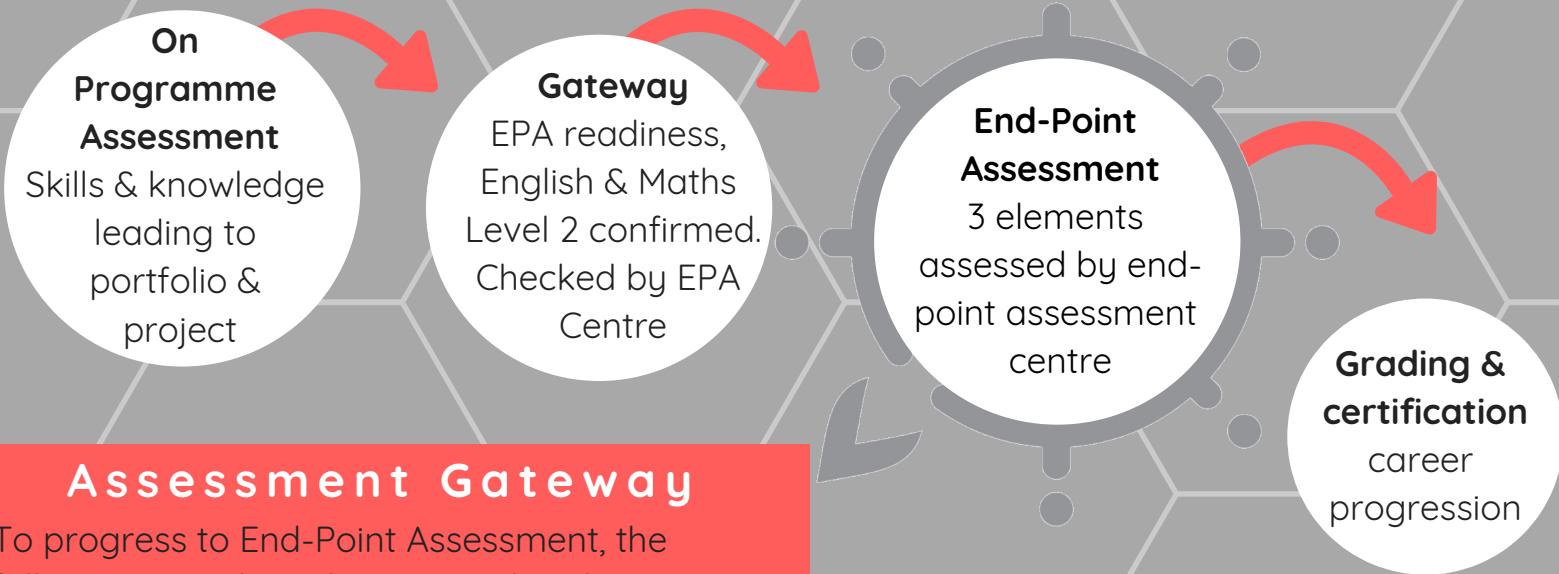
On Programme Assessment
Skills & knowledge leading to portfolio & project

Gateway
EPA readiness, English & Maths Level 2 confirmed. Checked by EPA Centre

End-Point Assessment
3 elements assessed by end-point assessment centre

Grading & certification
career progression

Assessment Gateway

To progress to End-Point Assessment, the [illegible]